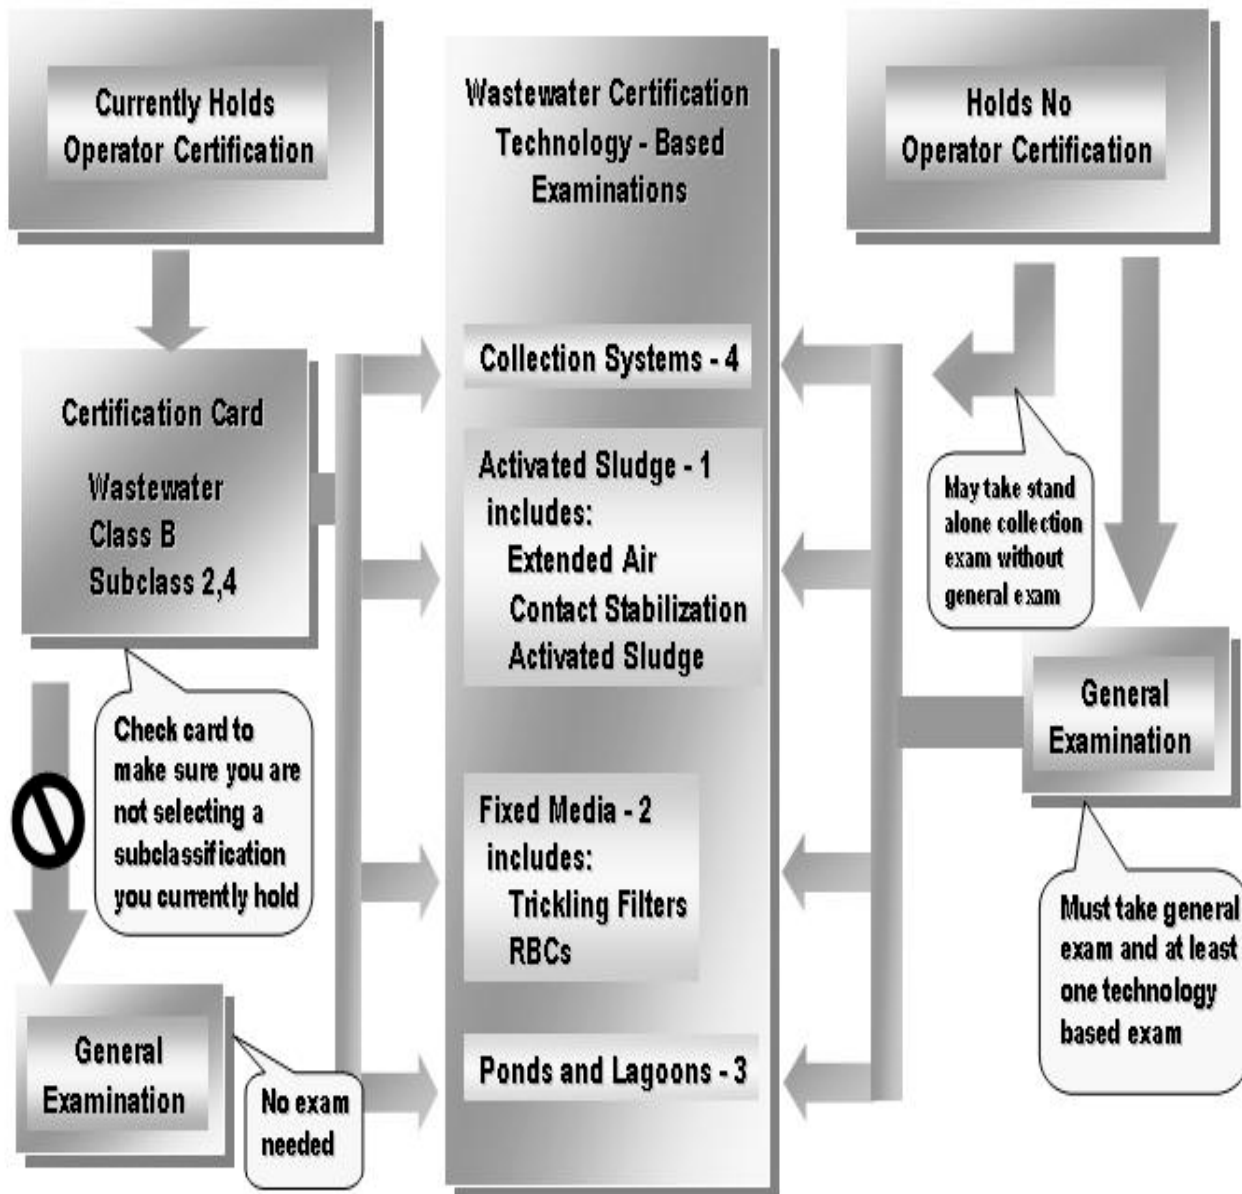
Currently Holds Operator Certification

Wastewater Certification Technology - Based Examinations

Holds No Operator Certification

Certification Card

Wastewater
Class B
Subclass 2,4

Collection Systems - 4

Activated Sludge - 1
includes:
Extended Air
Contact Stabilization
Activated Sludge

May take stand alone collection exam without general exam

Check card to make sure you are not selecting a subclassification you currently hold

General Examination

Fixed Media - 2
includes:
Trickling Filters
RBCs

Must take general exam and at least one technology based exam

General Examination

No exam needed

Ponds and Lagoons - 3